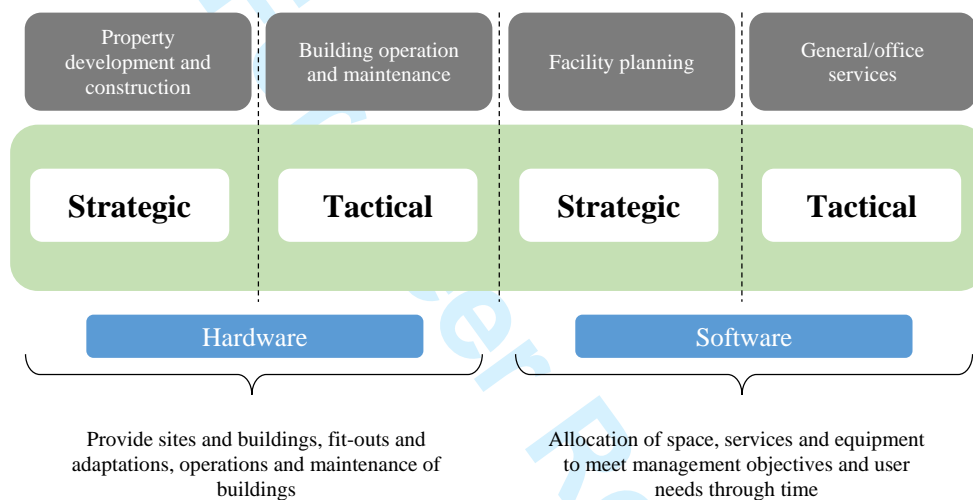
Property development and construction

Building operation and maintenance

Facility planning

General/office services

Strategic

Tactical

Strategic

Tactical

Hardware

Software

Provide sites and buildings, fit-outs and adaptations, operations and maintenance of buildings

Allocation of space, services and equipment to meet management objectives and user needs through time